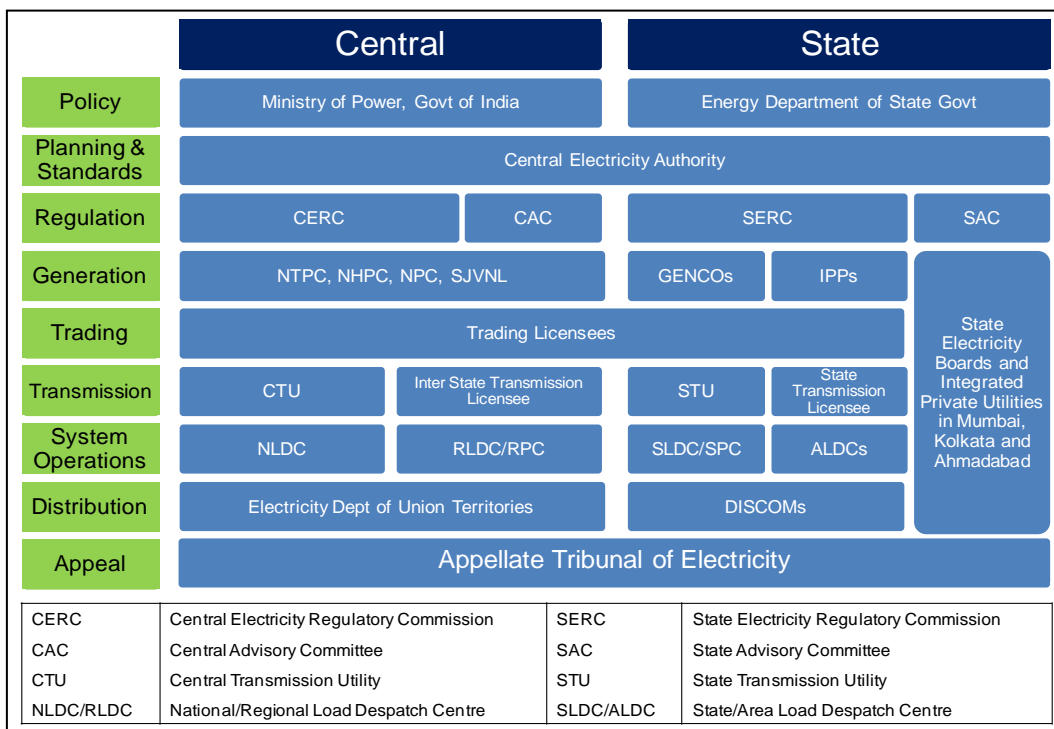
Central

State

Policy

Ministry of Power, Govt of India

Energy Department of State Govt

Planning & Standards

Central Electricity Authority

Regulation

CERC

CAC

SERC

SAC

Generation

NTPC, NHPC, NPC, SJVNL

GENCOs

IPPs

State Electricity Boards and Integrated Private Utilities in Mumbai, Kolkata and Ahmadabad

Trading

Trading Licensees

Transmission

CTU

Inter State Transmission Licensee

STU

State Transmission Licensee

System Operations

NLDC

RLDC/RPC

SLDC/SPC

ALDCs

Distribution

Electricity Dept of Union Territories

DISCOMs

Appeal

Appellate Tribunal of Electricity

| CERC | Central Electricity Regulatory Commission | SERC | State Electricity Regulatory Commission |
|---|---|---|---|
| CAC | Central Advisory Committee | SAC | State Advisory Committee |
| CTU | Central Transmission Utility | STU | State Transmission Utility |
| NLDC/RLDC | National/Regional Load Despatch Centre | SLDC/ALDC | State/Area Load Despatch Centre |